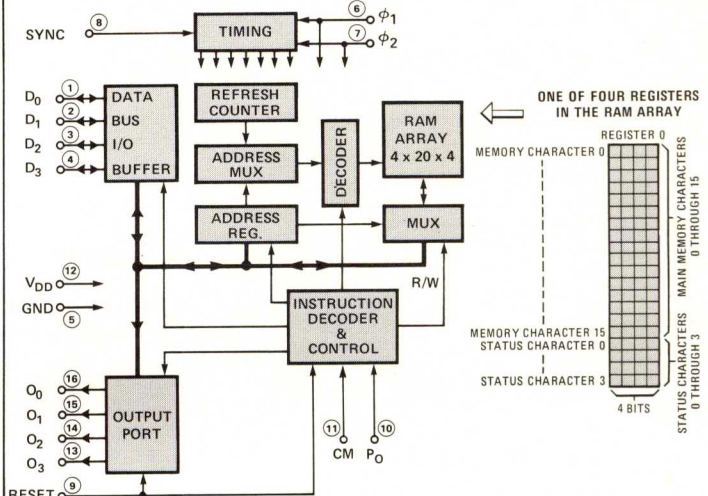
SYNC 8
TIMING
6 $\phi_1$
7 $\phi_2$

$D_0$ 1
$D_1$ 2
$D_2$ 3
$D_3$ 4
DATA BUS I/O BUFFER

REFRESH COUNTER
ADDRESS MUX
DECODER
RAM ARRAY 4 x 20 x 4
ADDRESS REG.
MUX

$V_{DD}$ 12
GND 5
R/W

INSTRUCTION DECODER & CONTROL

$O_0$ 16
$O_1$ 15
$O_2$ 14
$O_3$ 13
OUTPUT PORT

11 CM
10 $P_O$

RESET 9

ONE OF FOUR REGISTERS IN THE RAM ARRAY
REGISTER 0
MEMORY CHARACTER 0
MEMORY CHARACTER 15
STATUS CHARACTER 0
STATUS CHARACTER 3
4 BITS
MAIN MEMORY CHARACTERS 0 THROUGH 15
STATUS CHARACTERS 0 THROUGH 3